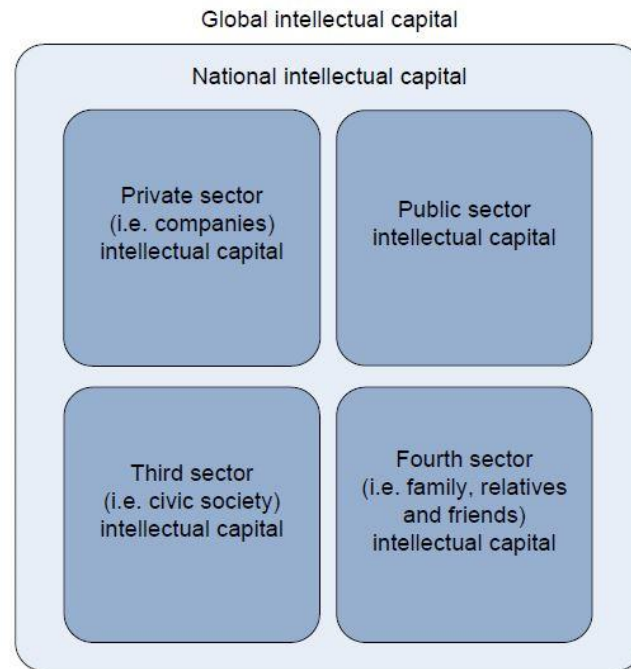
Global intellectual capital

National intellectual capital

Private sector (i.e. companies) intellectual capital

Public sector intellectual capital

Third sector (i.e. civic society) intellectual capital

Fourth sector (i.e. family, relatives and friends) intellectual capital